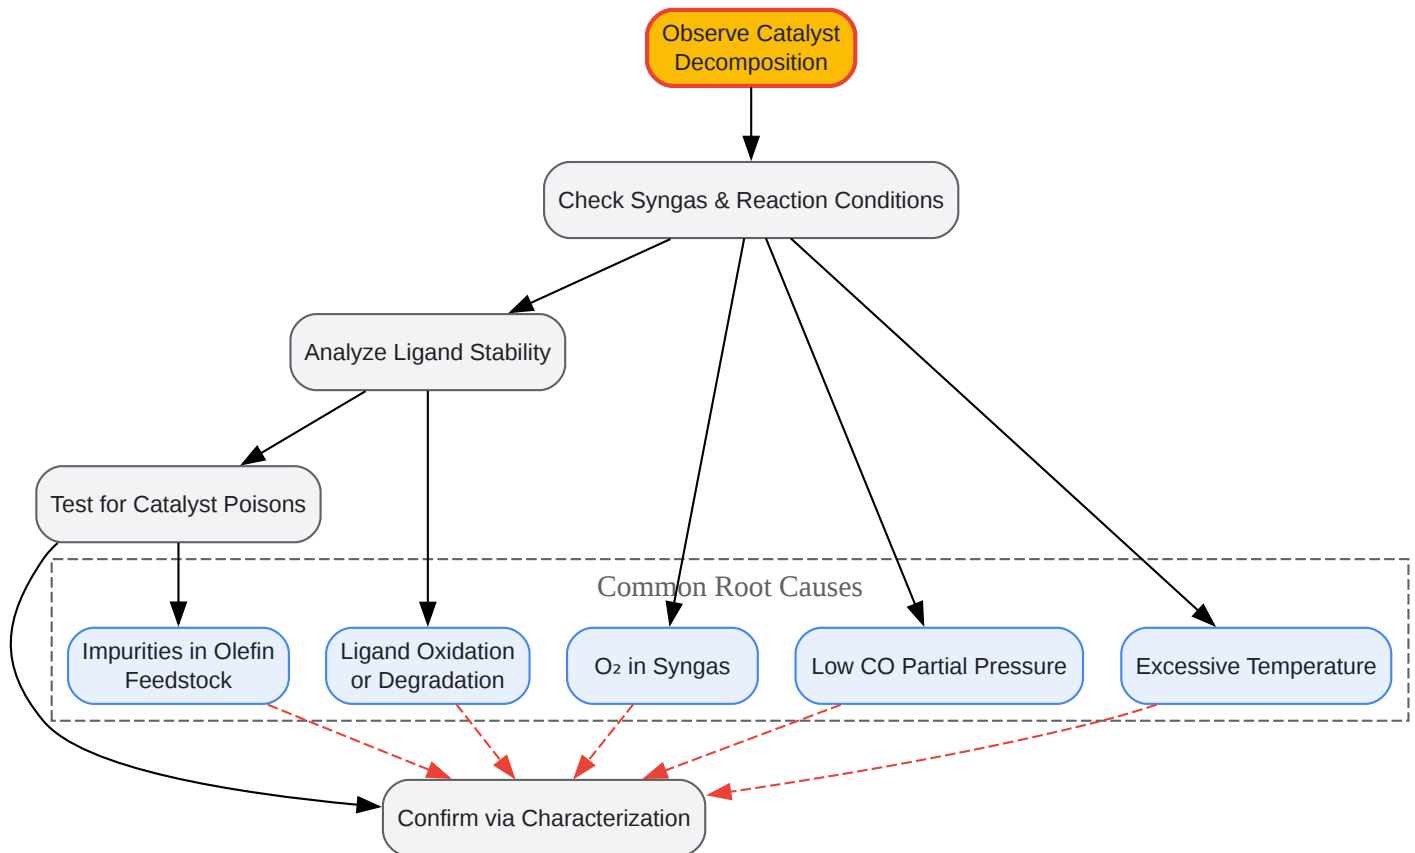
Observe Catalyst Decomposition

Check Syngas & Reaction Conditions

Analyze Ligand Stability

Test for Catalyst Poisons

Common Root Causes

Impurities in Olefin Feedstock

Ligand Oxidation or Degradation

$O_2$ in Syngas

Low CO Partial Pressure

Excessive Temperature

Confirm via Characterization